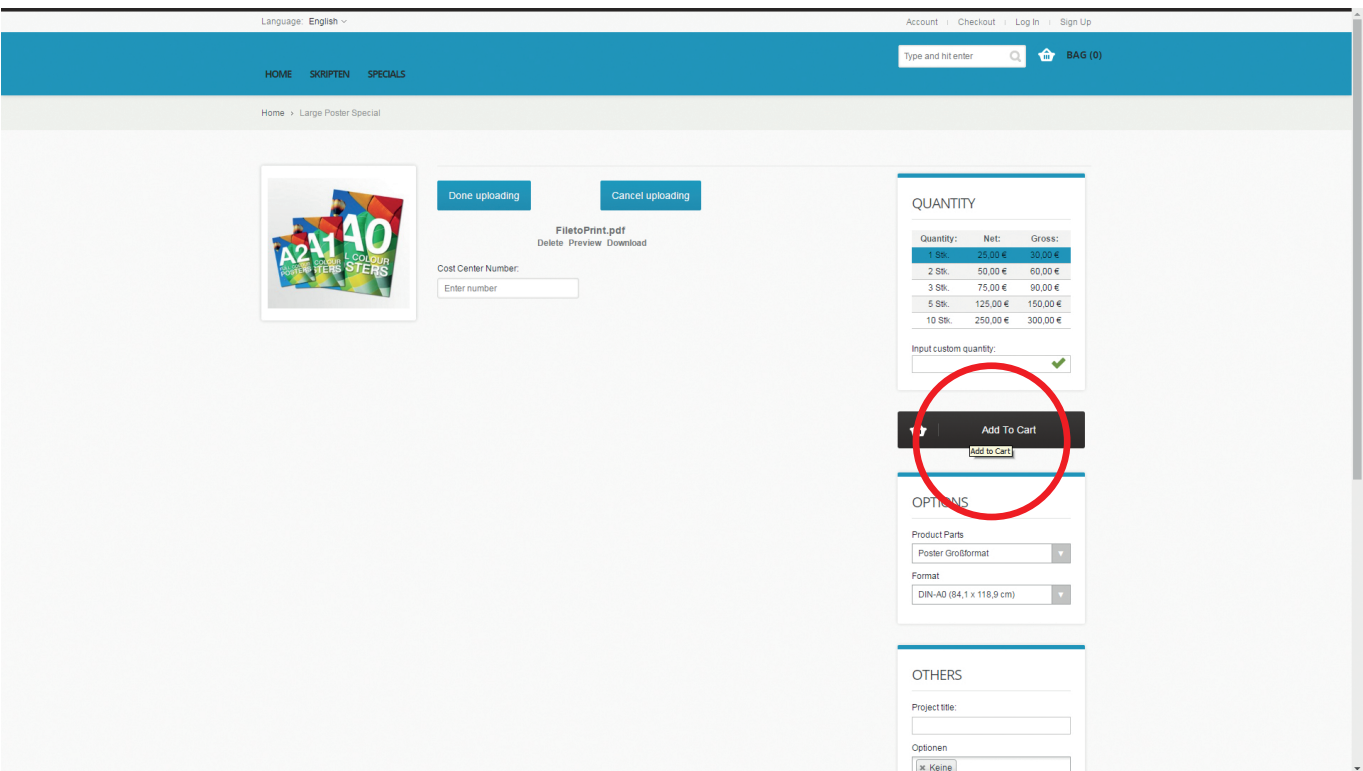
Language: English

Account | Checkout | Log In | Sign Up

Type and hit enter

BAG (0)

HOME SKRIPTEN SPECIALS

Home › Large Poster Special

A2 A1 A0
POSTERS COLOUR POSTERS L COLOUR STERS

Done uploading

Cancel uploading

FiletoPrint.pdf
Delete Preview Download

Cost Center Number:

Enter number

QUANTITY

| Quantity: | Net: | Gross: |
|---|---|---|
| 1 Stk. | 25,00 € | 30,00 € |
| 2 Stk. | 50,00 € | 60,00 € |
| 3 Stk. | 75,00 € | 90,00 € |
| 5 Stk. | 125,00 € | 150,00 € |
| 10 Stk. | 250,00 € | 300,00 € |

Input custom quantity:

Add To Cart

Add to Cart

OPTIONS

Product Parts

Poster Großformat

Format

DIN-A0 (84,1 x 118,9 cm)

OTHERS

Project title:

Optionen

× Keine